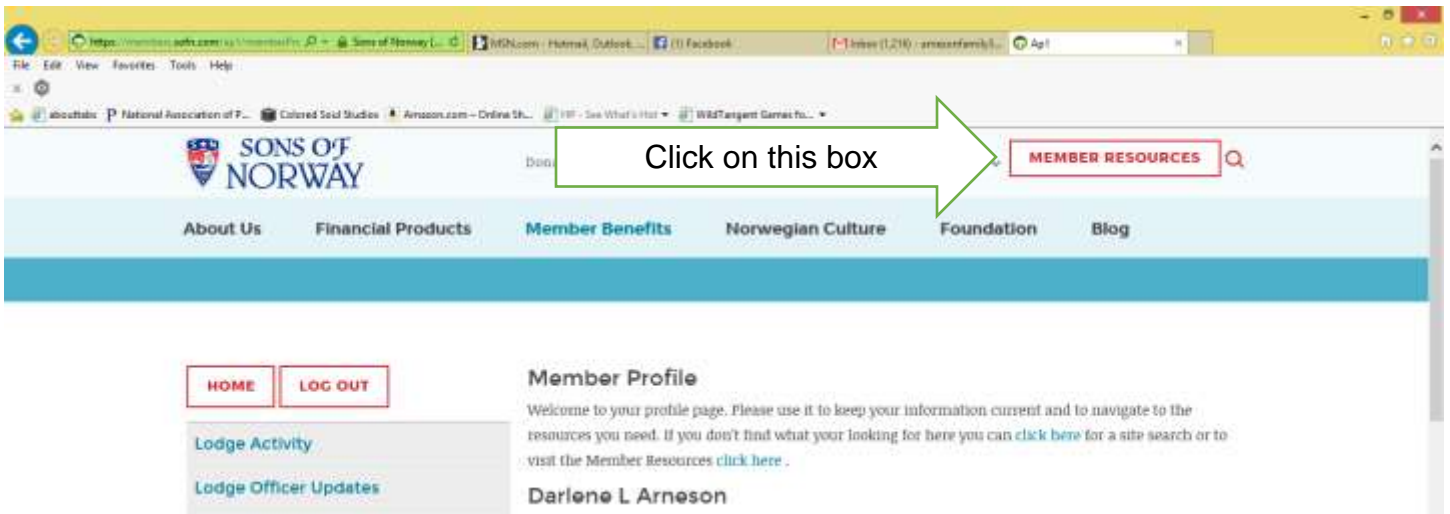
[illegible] Sons of Norway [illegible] MSN.com - Hotmail, Outlook, ... (1) Facebook Inbox (1,216) - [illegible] Api

File Edit View Favorites Tools Help

abouttabs National Association of P... Colored Soil Studios Amazon.com – Online Sh... HP - See What's Hot WildTangent Games fo...

SONS OF NORWAY

Dona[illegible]

Click on this box

MEMBER RESOURCES

About Us Financial Products Member Benefits Norwegian Culture Foundation Blog

HOME LOG OUT

Lodge Activity

Lodge Officer Updates

Member Profile

Welcome to your profile page. Please use it to keep your information current and to navigate to the resources you need. If you don't find what your looking for here you can click here for a site search or to visit the Member Resources click here .

Darlene L Arneson